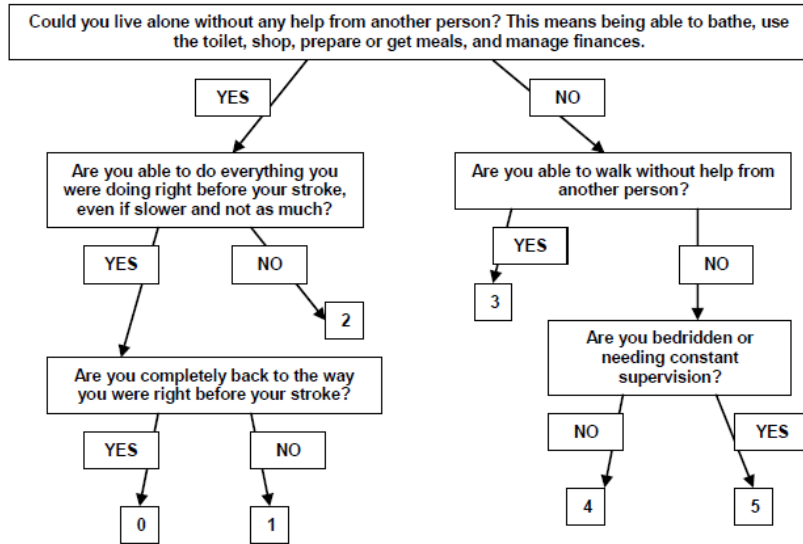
Could you live alone without any help from another person? This means being able to bathe, use the toilet, shop, prepare or get meals, and manage finances.

YES

NO

Are you able to do everything you were doing right before your stroke, even if slower and not as much?

Are you able to walk without help from another person?

YES

NO

YES

NO

2

3

Are you bedridden or needing constant supervision?

Are you completely back to the way you were right before your stroke?

NO

YES

YES

NO

0

1

4

5